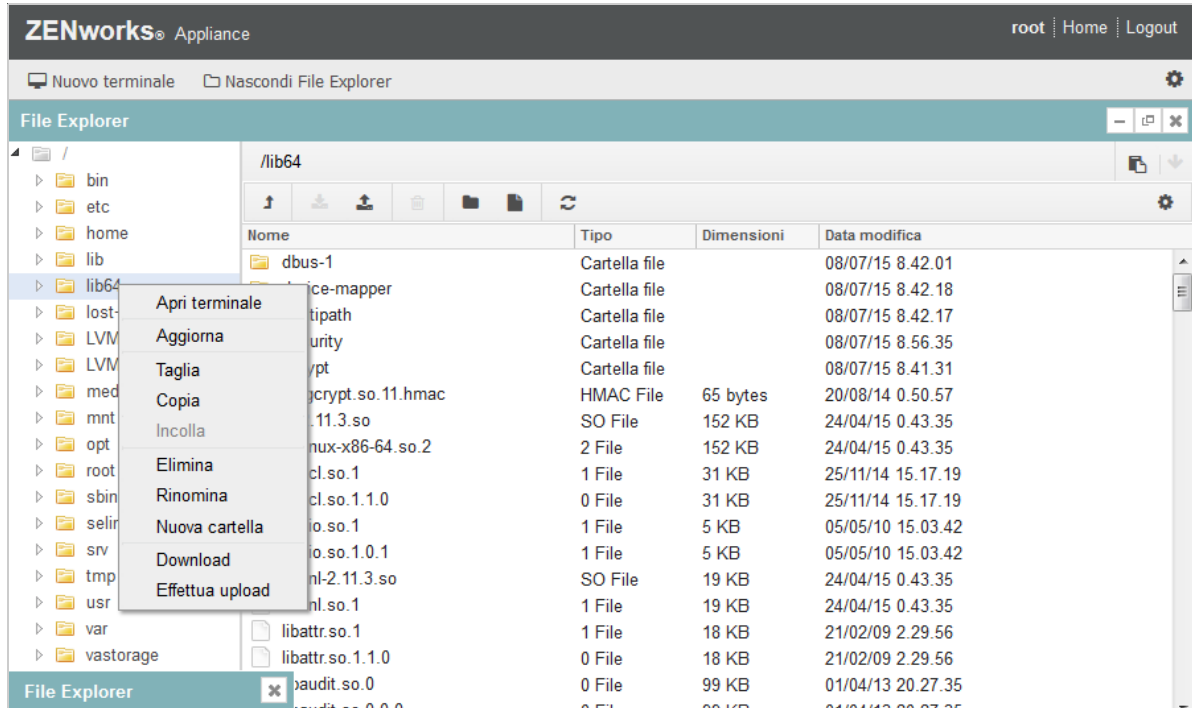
ZENworks® Appliance

root | Home | Logout

Nuovo terminale   Nascondi File Explorer

File Explorer

/
bin
etc
home
lib
lib64
lost-
LVM
LVM
med
mnt
opt
root
sbin
selir
srv
tmp
usr
var
vastorage

Apri terminale
Aggiorna
Taglia
Copia
Incolla
Elimina
Rinomina
Nuova cartella
Download
Effettua upload

/lib64

| Nome | Tipo | Dimensioni | Data modifica |
|---|---|---|---|
| dbus-1 | Cartella file | | 08/07/15 8.42.01 |
| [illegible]ice-mapper | Cartella file | | 08/07/15 8.42.18 |
| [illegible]tipath | Cartella file | | 08/07/15 8.42.17 |
| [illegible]urity | Cartella file | | 08/07/15 8.56.35 |
| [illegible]ypt | Cartella file | | 08/07/15 8.41.31 |
| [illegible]gcrypt.so.11.hmac | HMAC File | 65 bytes | 20/08/14 0.50.57 |
| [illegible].11.3.so | SO File | 152 KB | 24/04/15 0.43.35 |
| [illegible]nux-x86-64.so.2 | 2 File | 152 KB | 24/04/15 0.43.35 |
| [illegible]cl.so.1 | 1 File | 31 KB | 25/11/14 15.17.19 |
| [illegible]cl.so.1.1.0 | 0 File | 31 KB | 25/11/14 15.17.19 |
| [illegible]io.so.1 | 1 File | 5 KB | 05/05/10 15.03.42 |
| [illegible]io.so.1.0.1 | 1 File | 5 KB | 05/05/10 15.03.42 |
| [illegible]nl-2.11.3.so | SO File | 19 KB | 24/04/15 0.43.35 |
| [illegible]nl.so.1 | 1 File | 19 KB | 24/04/15 0.43.35 |
| libattr.so.1 | 1 File | 18 KB | 21/02/09 2.29.56 |
| libattr.so.1.1.0 | 0 File | 18 KB | 21/02/09 2.29.56 |
| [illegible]audit.so.0 | 0 File | 99 KB | 01/04/13 20.27.35 |

File Explorer